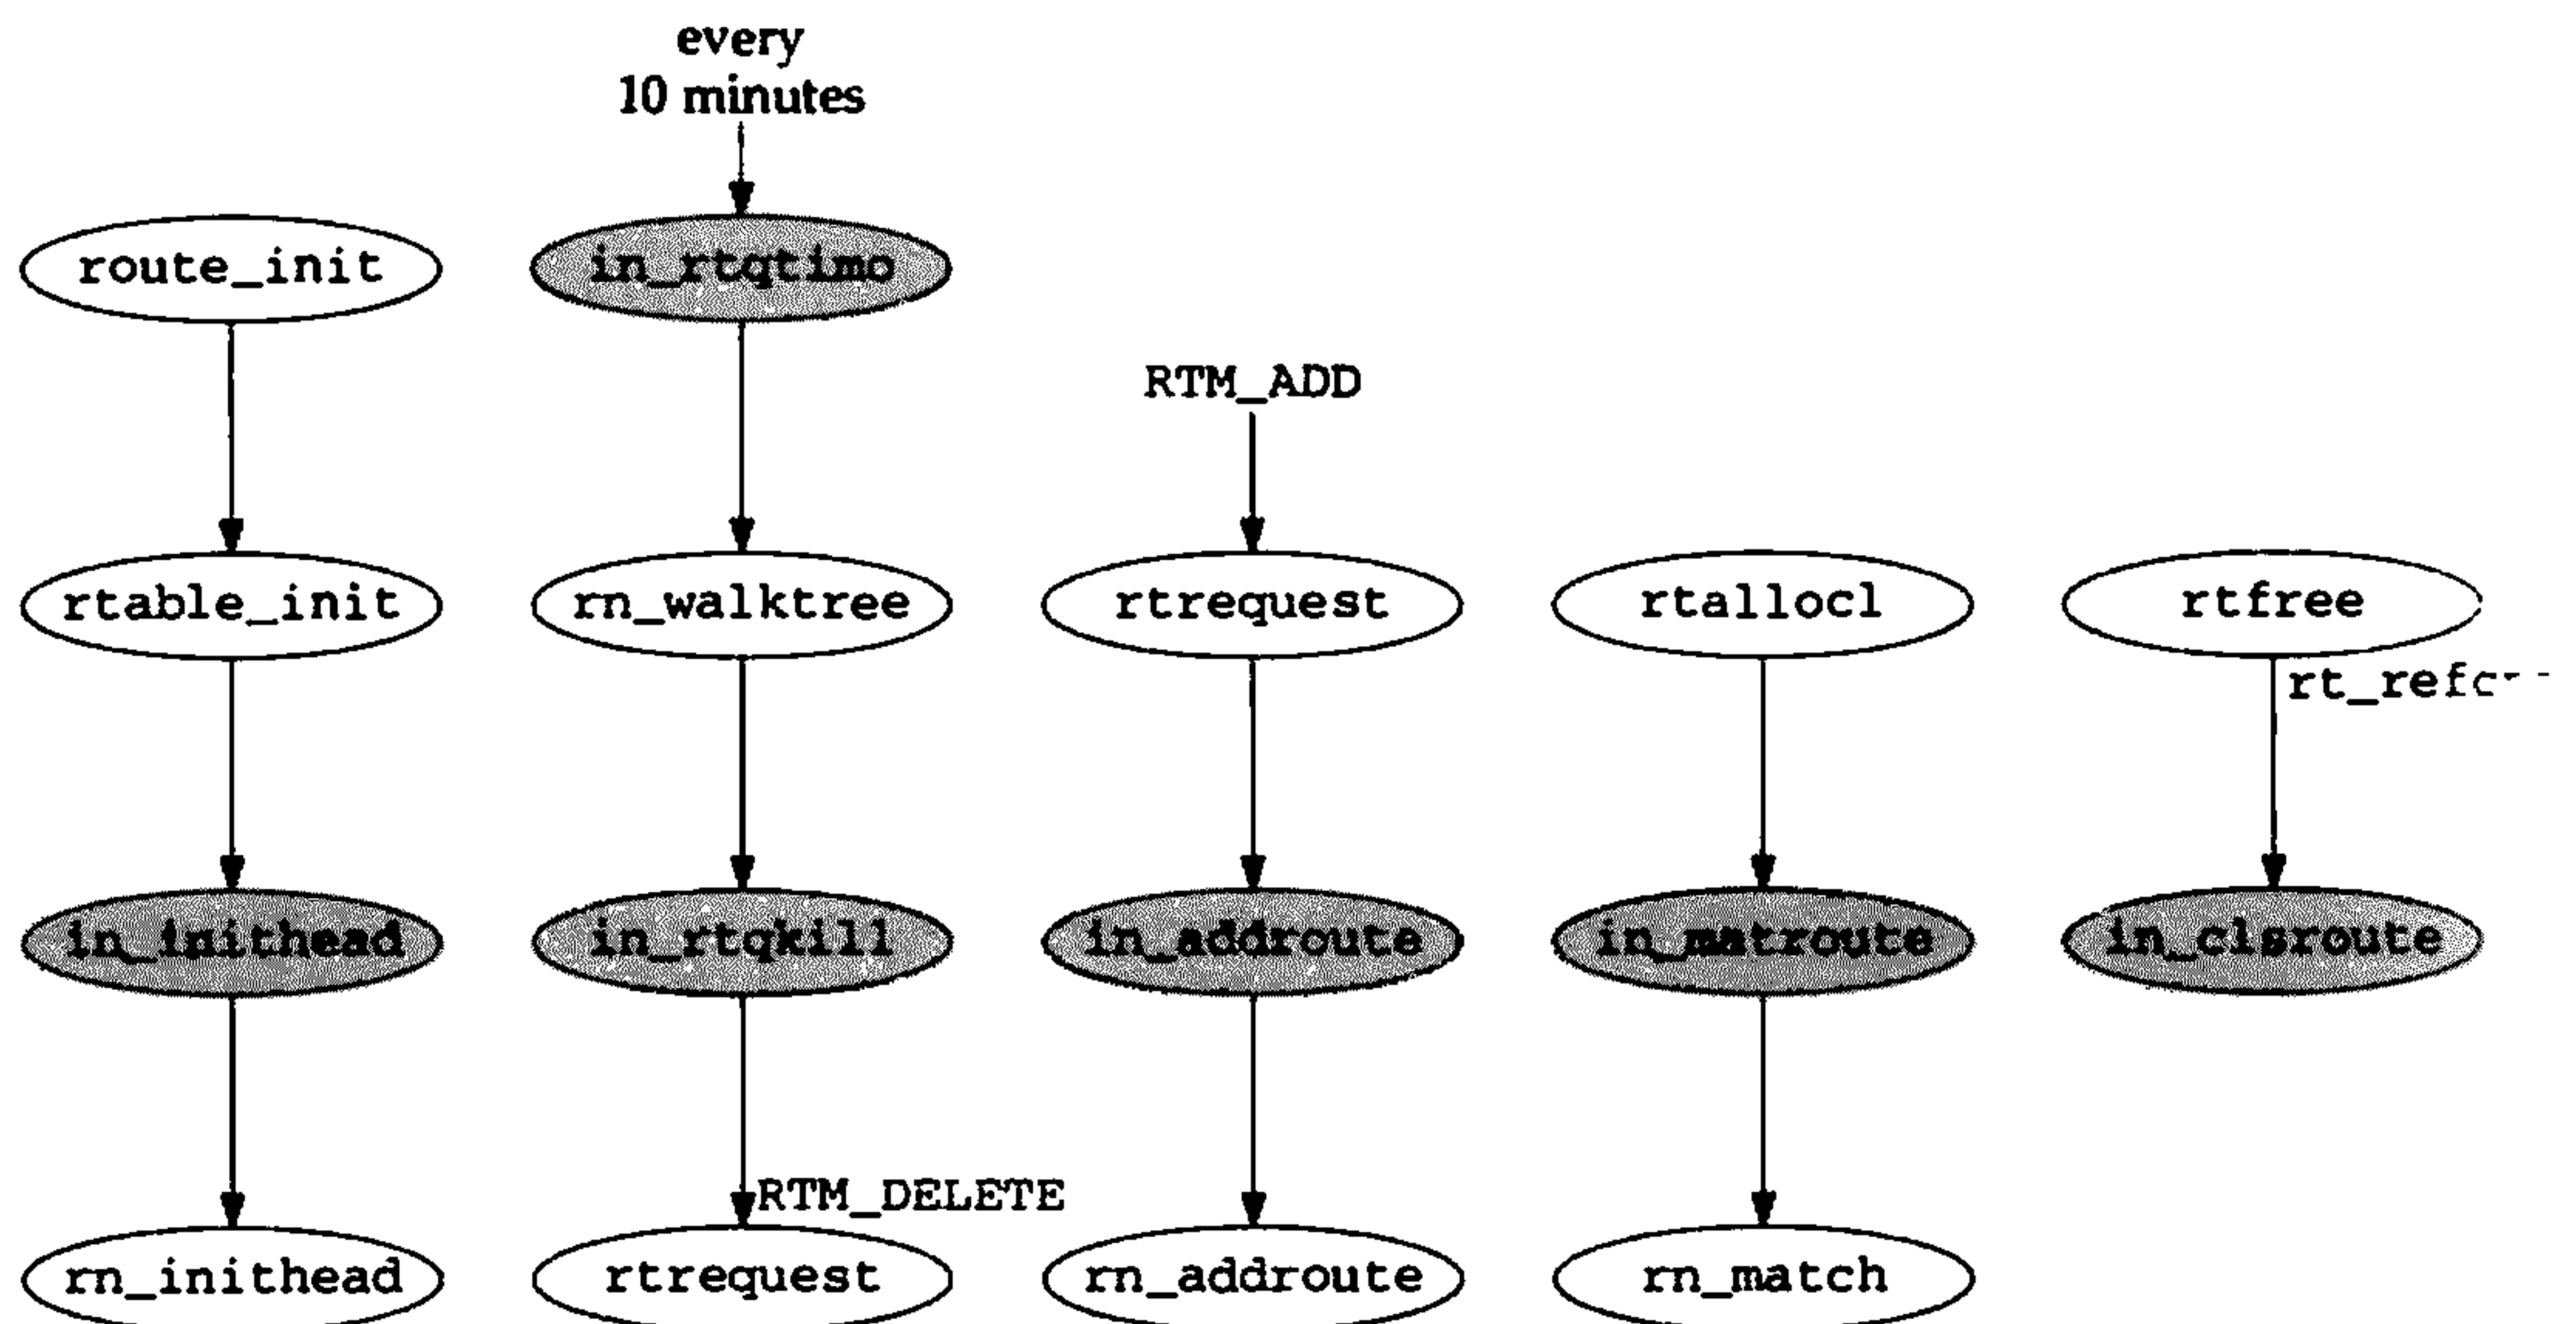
every
10 minutes

route_init

in_rtqtimo

RTM_ADD

rtable_init

rn_walktree

rtrequest

rtalloc1

rtfree

rt_refc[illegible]

in_inithead

in_rtqkill

in_addroute

in_matroute

in_clsroute

RTM_DELETE

rn_inithead

rtrequest

rn_addroute

rn_match